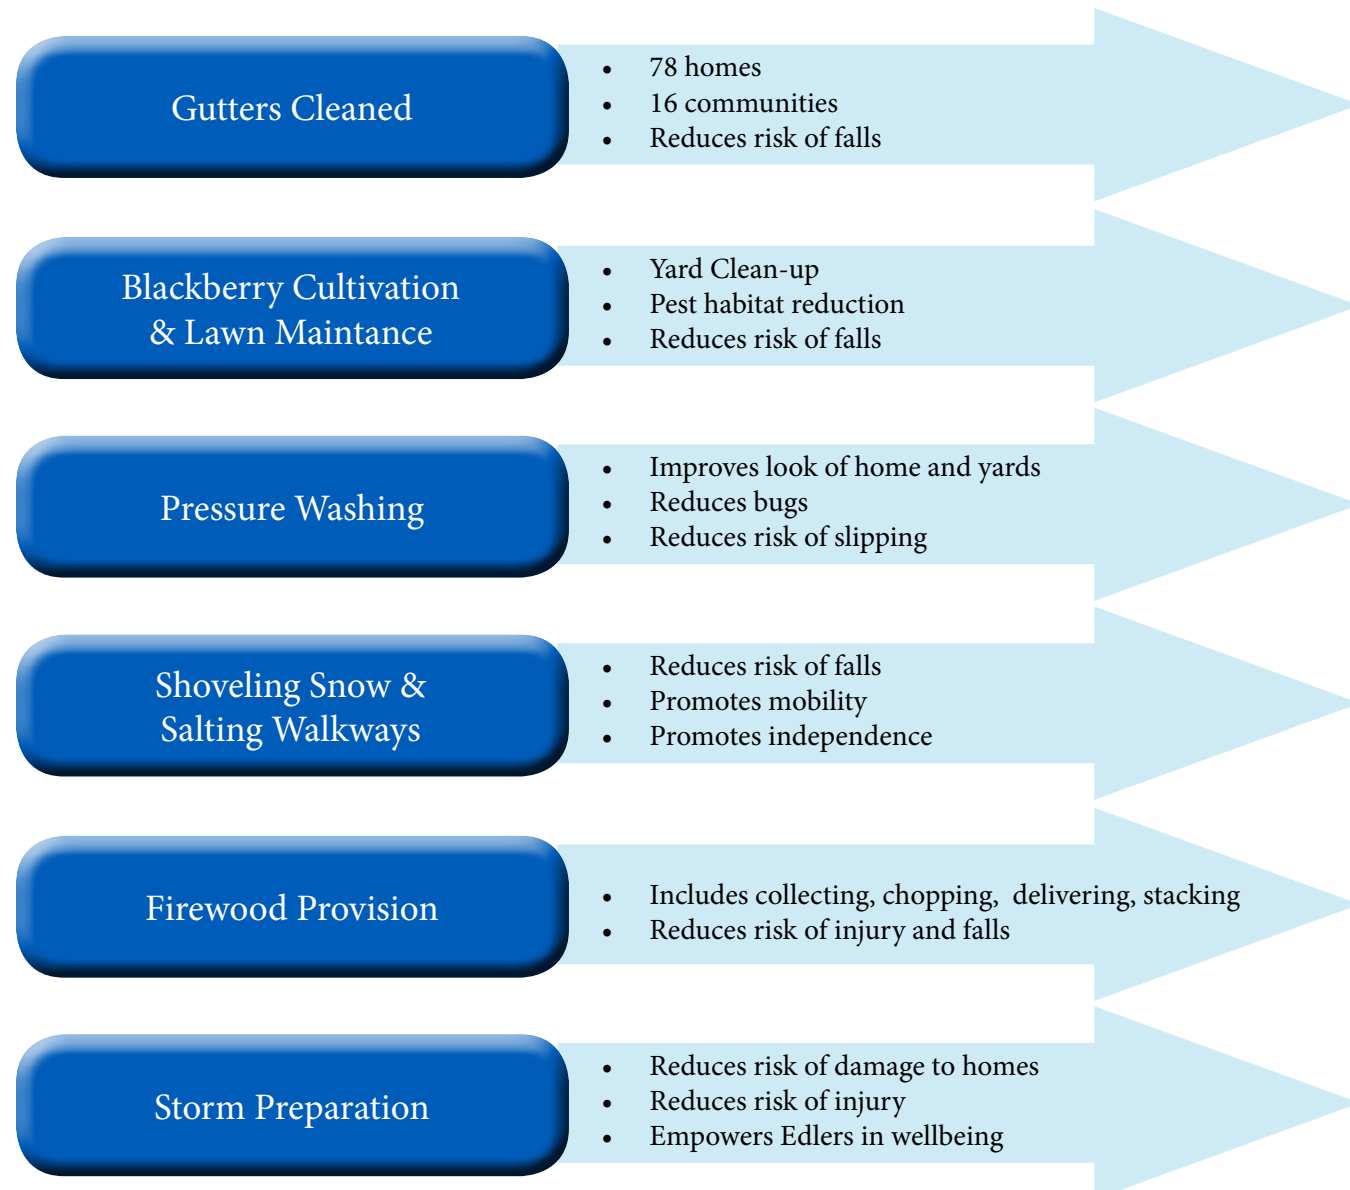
Gutters Cleaned

- 78 homes
- 16 communities
- Reduces risk of falls

Blackberry Cultivation & Lawn Maintance

- Yard Clean-up
- Pest habitat reduction
- Reduces risk of falls

Pressure Washing

- Improves look of home and yards
- Reduces bugs
- Reduces risk of slipping

Shoveling Snow & Salting Walkways

- Reduces risk of falls
- Promotes mobility
- Promotes independence

Firewood Provision

- Includes collecting, chopping, delivering, stacking
- Reduces risk of injury and falls

Storm Preparation

- Reduces risk of damage to homes
- Reduces risk of injury
- Empowers Edlers in wellbeing